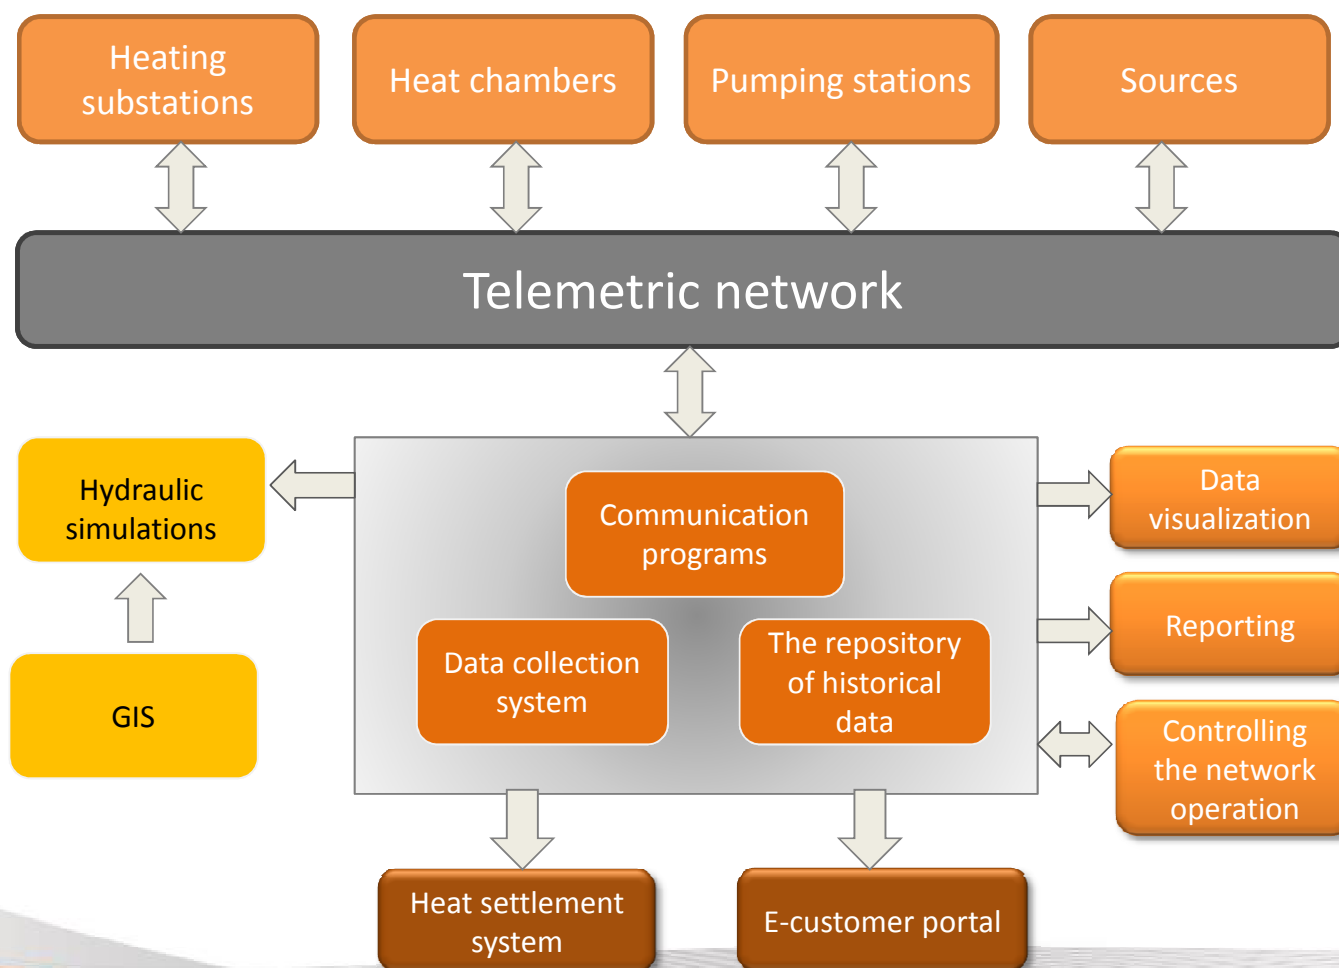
Heating substations

Heat chambers

Pumping stations

Sources

Telemetric network

Hydraulic simulations

GIS

Communication programs

Data collection system

The repository of historical data

Data visualization

Reporting

Controlling the network operation

Heat settlement system

E-customer portal